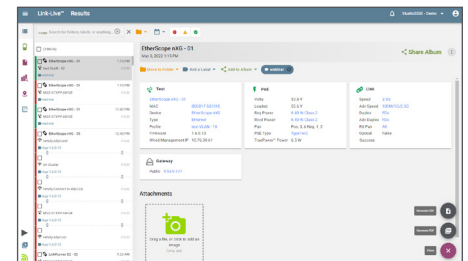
Link-Live™ Results

StudioSSE - Demo

Search for folders, labels, or anything...

EtherScope nXG - 01

May 5, 2022 3:15 PM

Share Album

Move to Folder

Add a Label

Add to Album

Test

EtherScope nXG - 01

MAC

Device

Type

Profile

Firmware

Wired Management IP 10.75.30.61

PoE

Volts 52.6 V

Loaded 52.3 V

Req Power

Rcvd Power

Pair

PSE Type

TruePower™ Power 6.3 W

Link

Speed

Adv Speed

Duplex

Adv Duplex

Rx Pair

Polarity

Success

Gateway

Attachments

Drag a file, or click to add an image

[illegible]